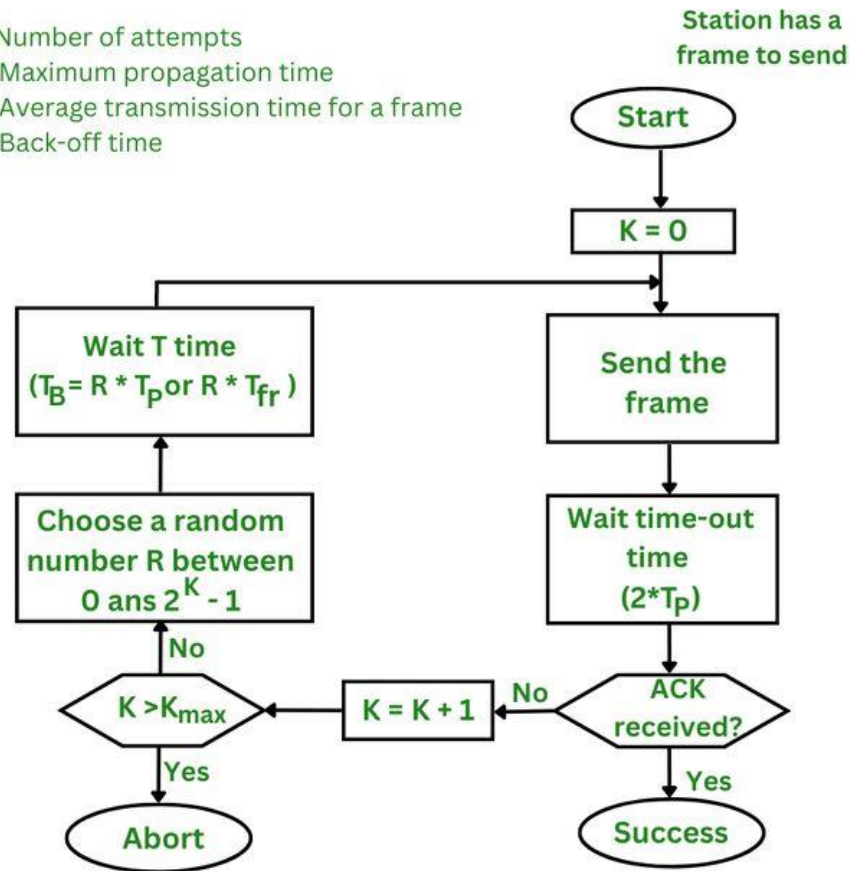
Number of attempts
Maximum propagation time
Average transmission time for a frame
Back-off time

Station has a frame to send

Start

K = 0

Send the frame

Wait time-out time $(2*T_P)$

ACK received?

Yes

Success

No

K = K + 1

$K > K_{max}$

Yes

Abort

No

Choose a random number R between 0 ans $2^K - 1$

Wait T time $(T_B = R * T_P$ or $R * T_{fr})$